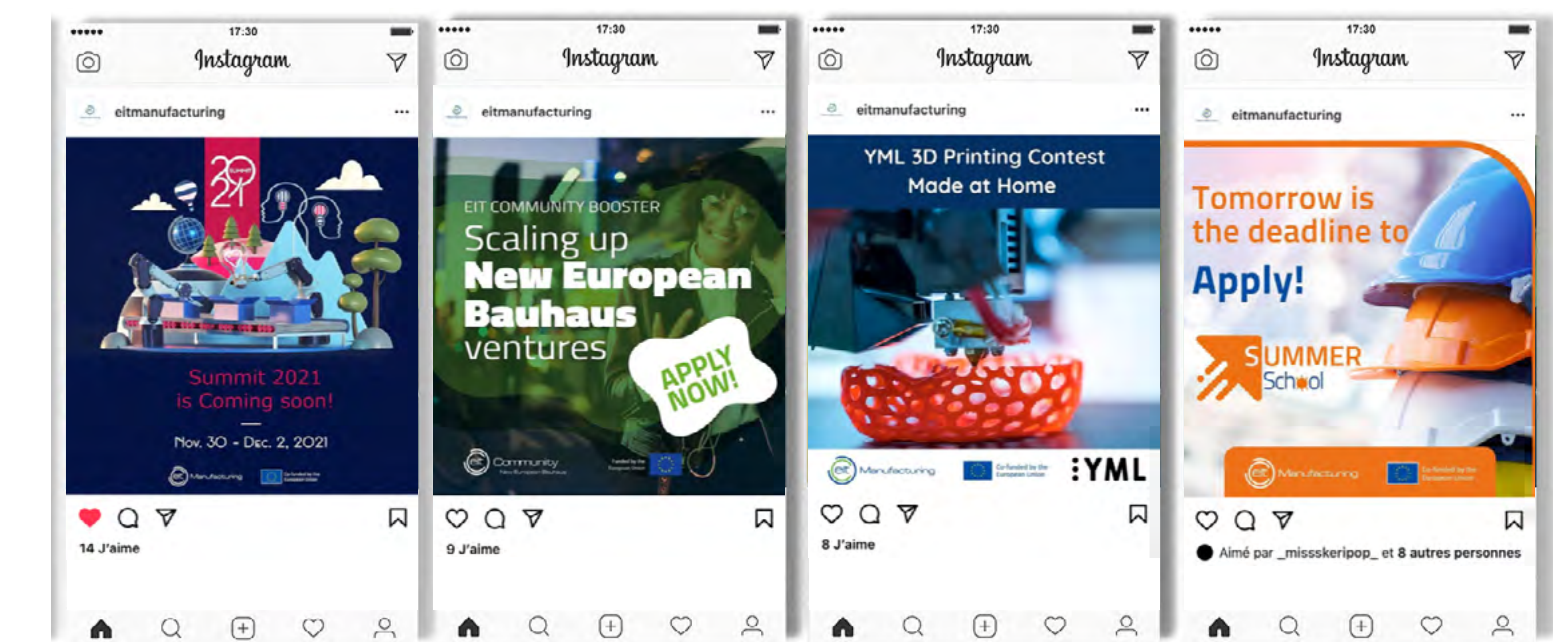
17:30
Instagram
eitmanufacturing
2021
SUMMIT
Summit 2021 is Coming soon!
Nov. 30 - Dec. 2, 2021
eit Manufacturing
Co-funded by the European Union
14 J'aime

17:30
Instagram
eitmanufacturing
EIT COMMUNITY BOOSTER
Scaling up
New European Bauhaus
ventures
APPLY NOW!
eit Community New European Bauhaus
Funded by the European Union
9 J'aime

17:30
Instagram
eitmanufacturing
YML 3D Printing Contest
Made at Home
eit Manufacturing
Co-funded by the European Union
YML
8 J'aime

17:30
Instagram
eitmanufacturing
Tomorrow is the deadline to
Apply!
SUMMER School
eit Manufacturing
Co-funded by the European Union
Aimé par _missskeripop_ et 8 autres personnes